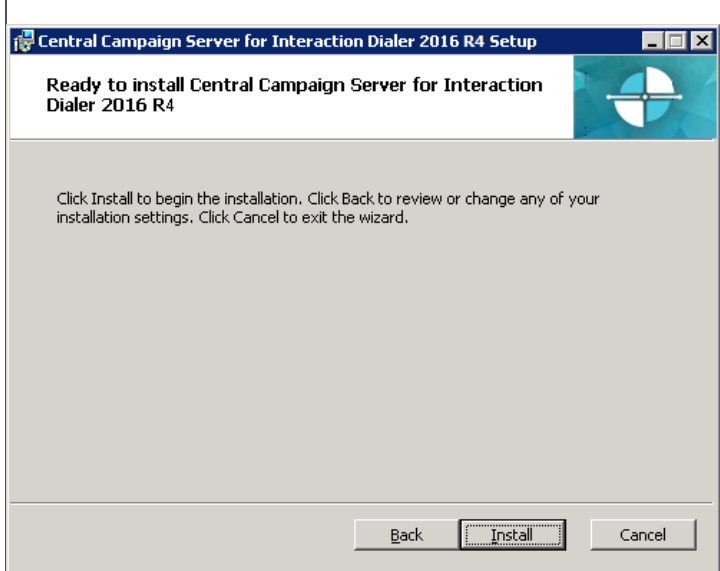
Central Campaign Server for Interaction Dialer 2016 R4 Setup

Ready to install Central Campaign Server for Interaction Dialer 2016 R4

Click Install to begin the installation. Click Back to review or change any of your installation settings. Click Cancel to exit the wizard.

Back Install Cancel